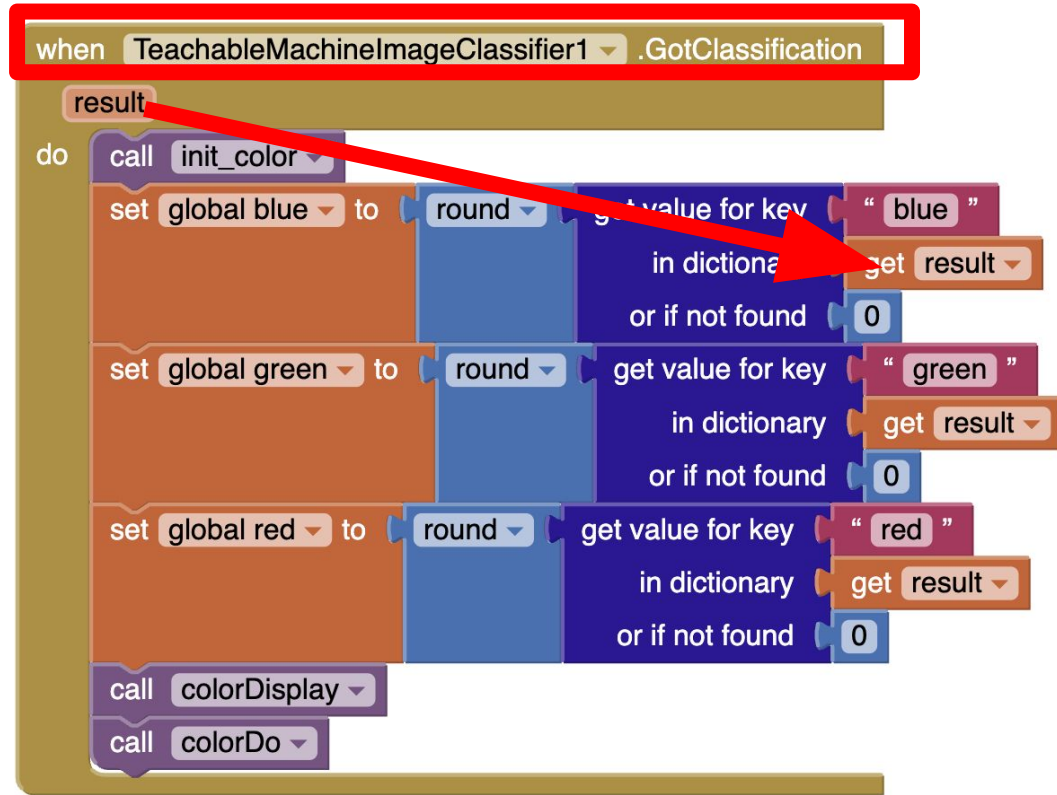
when TeachableMachineImageClassifier1 .GotClassification
result
do call init_color
set global blue to round get value for key " blue "
in dictionary get result
or if not found 0
set global green to round get value for key " green "
in dictionary get result
or if not found 0
set global red to round get value for key " red "
in dictionary get result
or if not found 0
call colorDisplay
call colorDo